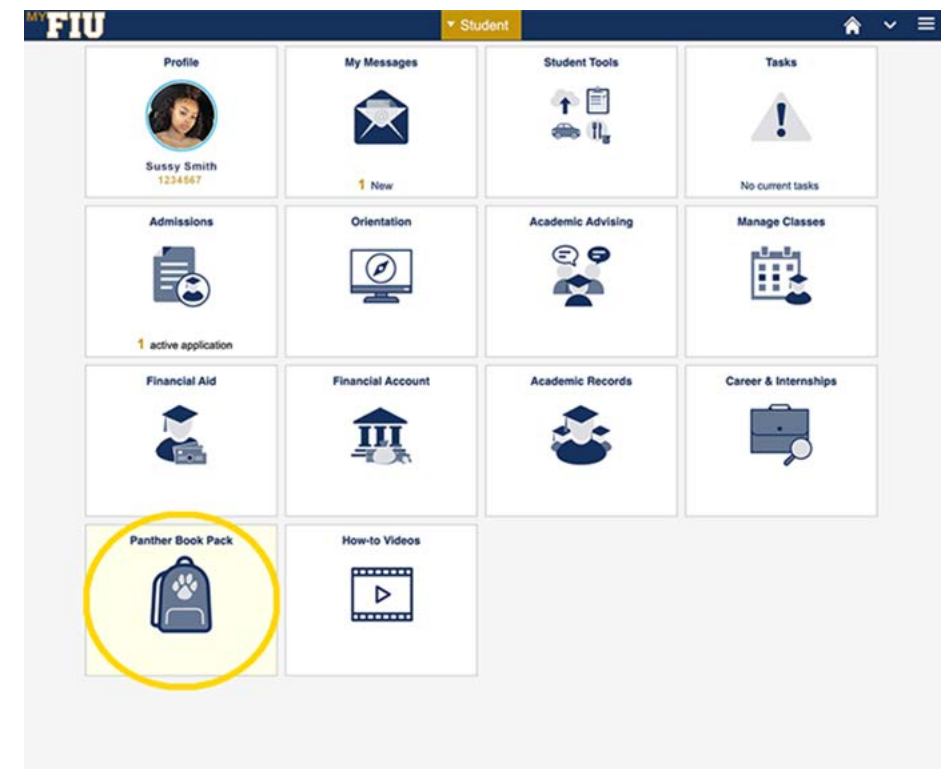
MY FIU

▾ Student

Profile

Sussy Smith
1234567

My Messages

1 New

Student Tools

Tasks

No current tasks

Admissions

1 active application

Orientation

Academic Advising

Manage Classes

Financial Aid

Financial Account

Academic Records

Career & Internships

Panther Book Pack

How-to Videos